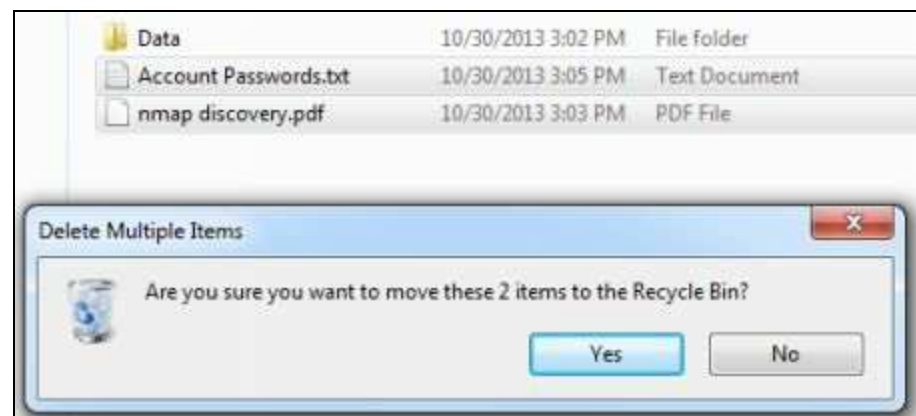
| | | |
|---|---|---|
| Data | 10/30/2013 3:02 PM | File folder |
| Account Passwords.txt | 10/30/2013 3:05 PM | Text Document |
| nmap discovery.pdf | 10/30/2013 3:03 PM | PDF File |

Delete Multiple Items

x

Are you sure you want to move these 2 items to the Recycle Bin?

Yes

No